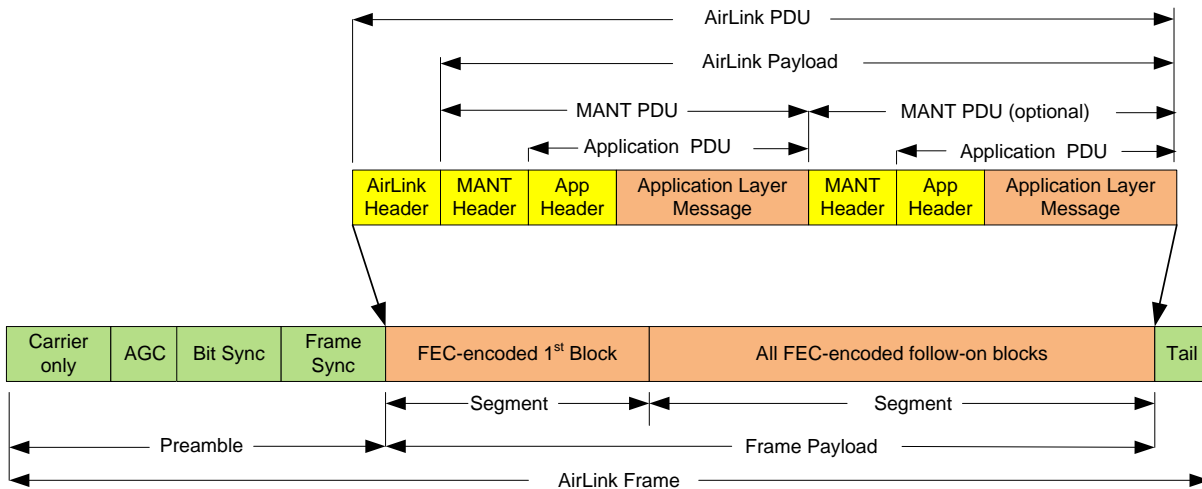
AirLink PDU

AirLink Payload

MANT PDU

MANT PDU (optional)

Application PDU

Application PDU

| AirLink Header | MANT Header | App Header | Application Layer Message | MANT Header | App Header | Application Layer Message |
|---|---|---|---|---|---|---|

| Carrier only | AGC | Bit Sync | Frame Sync | FEC-encoded 1$^{st}$ Block | All FEC-encoded follow-on blocks | Tail |
|---|---|---|---|---|---|---|

Segment

Segment

Preamble

Frame Payload

AirLink Frame